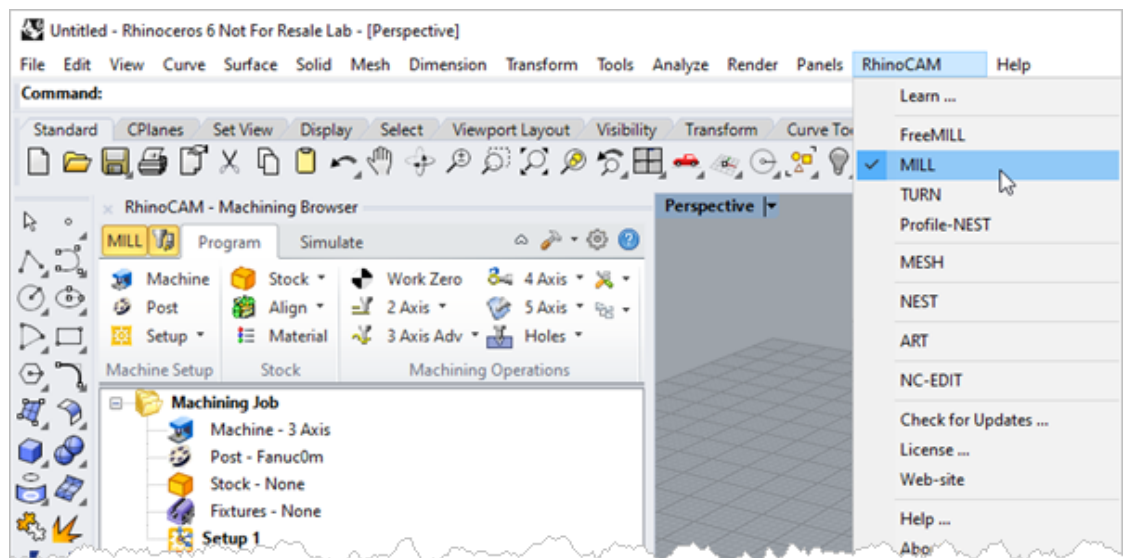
Untitled - Rhinoceros 6 Not For Resale Lab - [Perspective]

File Edit View Curve Surface Solid Mesh Dimension Transform Tools Analyze Render Panels RhinoCAM Help

Command:

Standard CPlanes Set View Display Select Viewport Layout Visibility Transform Curve To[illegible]

RhinoCAM - Machining Browser

MILL Program Simulate

Machine Post Setup Stock Align Material Work Zero 2 Axis 3 Axis Adv 4 Axis 5 Axis Holes

Machine Setup Stock Machining Operations

Machining Job
Machine - 3 Axis
Post - Fanuc0m
Stock - None
Fixtures - None
Setup 1

Perspective

Learn ...
FreeMILL
MILL
TURN
Profile-NEST
MESH
NEST
ART
NC-EDIT
Check for Updates ...
License ...
Web-site
Help ...
Abo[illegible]